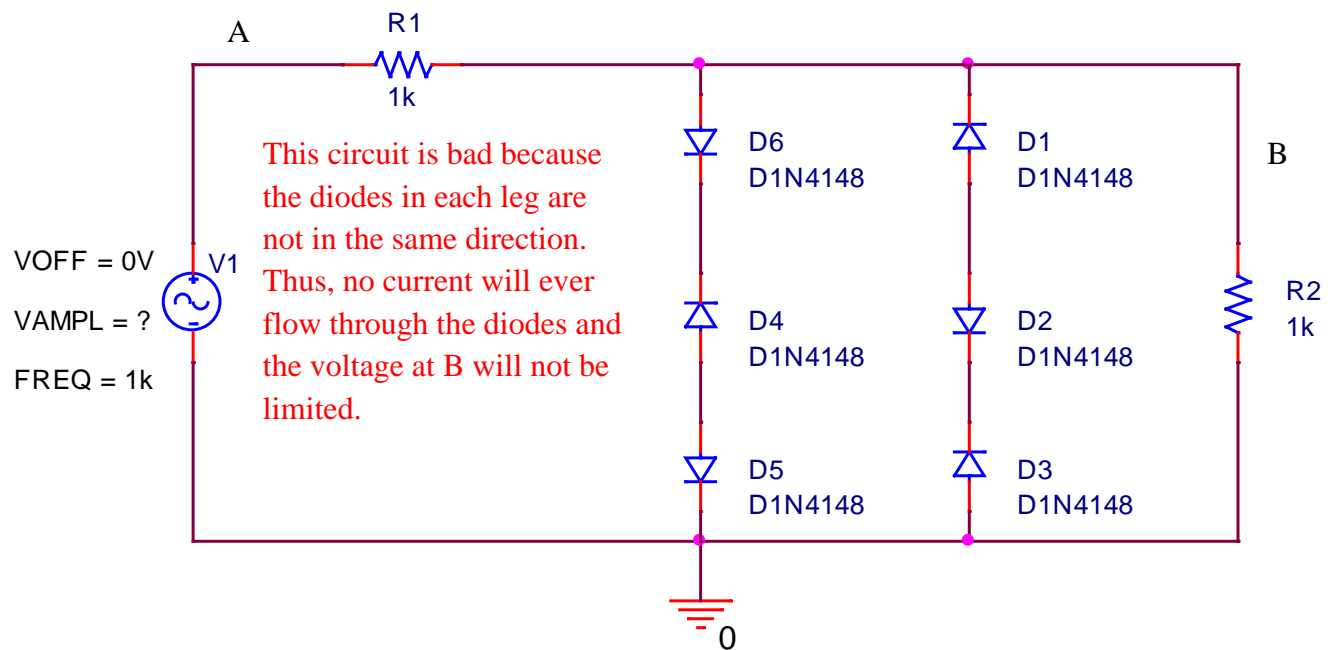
A

R1

1k

This circuit is bad because the diodes in each leg are not in the same direction. Thus, no current will ever flow through the diodes and the voltage at B will not be limited.

D6
D1N4148

D1
D1N4148

B

VOFF = 0V

V1

VAMPL = ?

FREQ = 1k

D4
D1N4148

D2
D1N4148

R2
1k

D5
D1N4148

D3
D1N4148

0